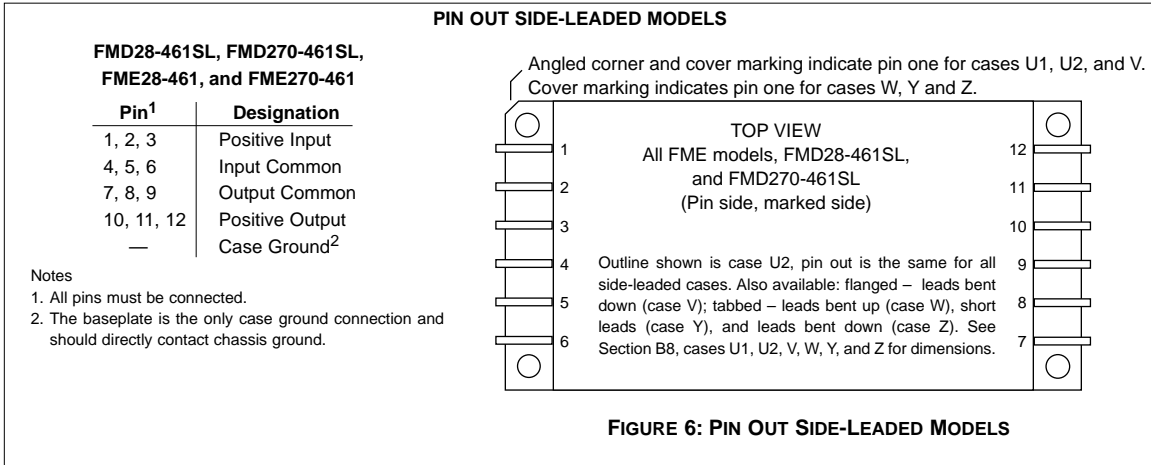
PIN OUT SIDE-LEADED MODELS

FMD28-461SL, FMD270-461SL, FME28-461, and FME270-461

| Pin$^1$ | Designation |
|---|---|
| 1, 2, 3 | Positive Input |
| 4, 5, 6 | Input Common |
| 7, 8, 9 | Output Common |
| 10, 11, 12 | Positive Output |
| — | Case Ground$^2$ |

Notes
1. All pins must be connected.
2. The baseplate is the only case ground connection and should directly contact chassis ground.

Angled corner and cover marking indicate pin one for cases U1, U2, and V. Cover marking indicates pin one for cases W, Y and Z.

TOP VIEW
All FME models, FMD28-461SL, and FMD270-461SL
(Pin side, marked side)

1
2
3
4
5
6
12
11
10
9
8
7

Outline shown is case U2, pin out is the same for all side-leaded cases. Also available: flanged – leads bent down (case V); tabbed – leads bent up (case W), short leads (case Y), and leads bent down (case Z). See Section B8, cases U1, U2, V, W, Y, and Z for dimensions.

FIGURE 6: PIN OUT SIDE-LEADED MODELS